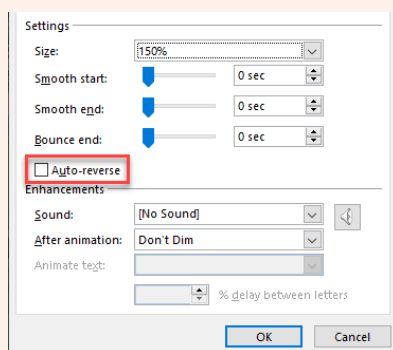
Settings

Size: 150%

Smooth start: 0 sec

Smooth end: 0 sec

Bounce end: 0 sec

Auto-reverse

Enhancements

Sound: [No Sound]

After animation: Don't Dim

Animate text:

% delay between letters

OK Cancel